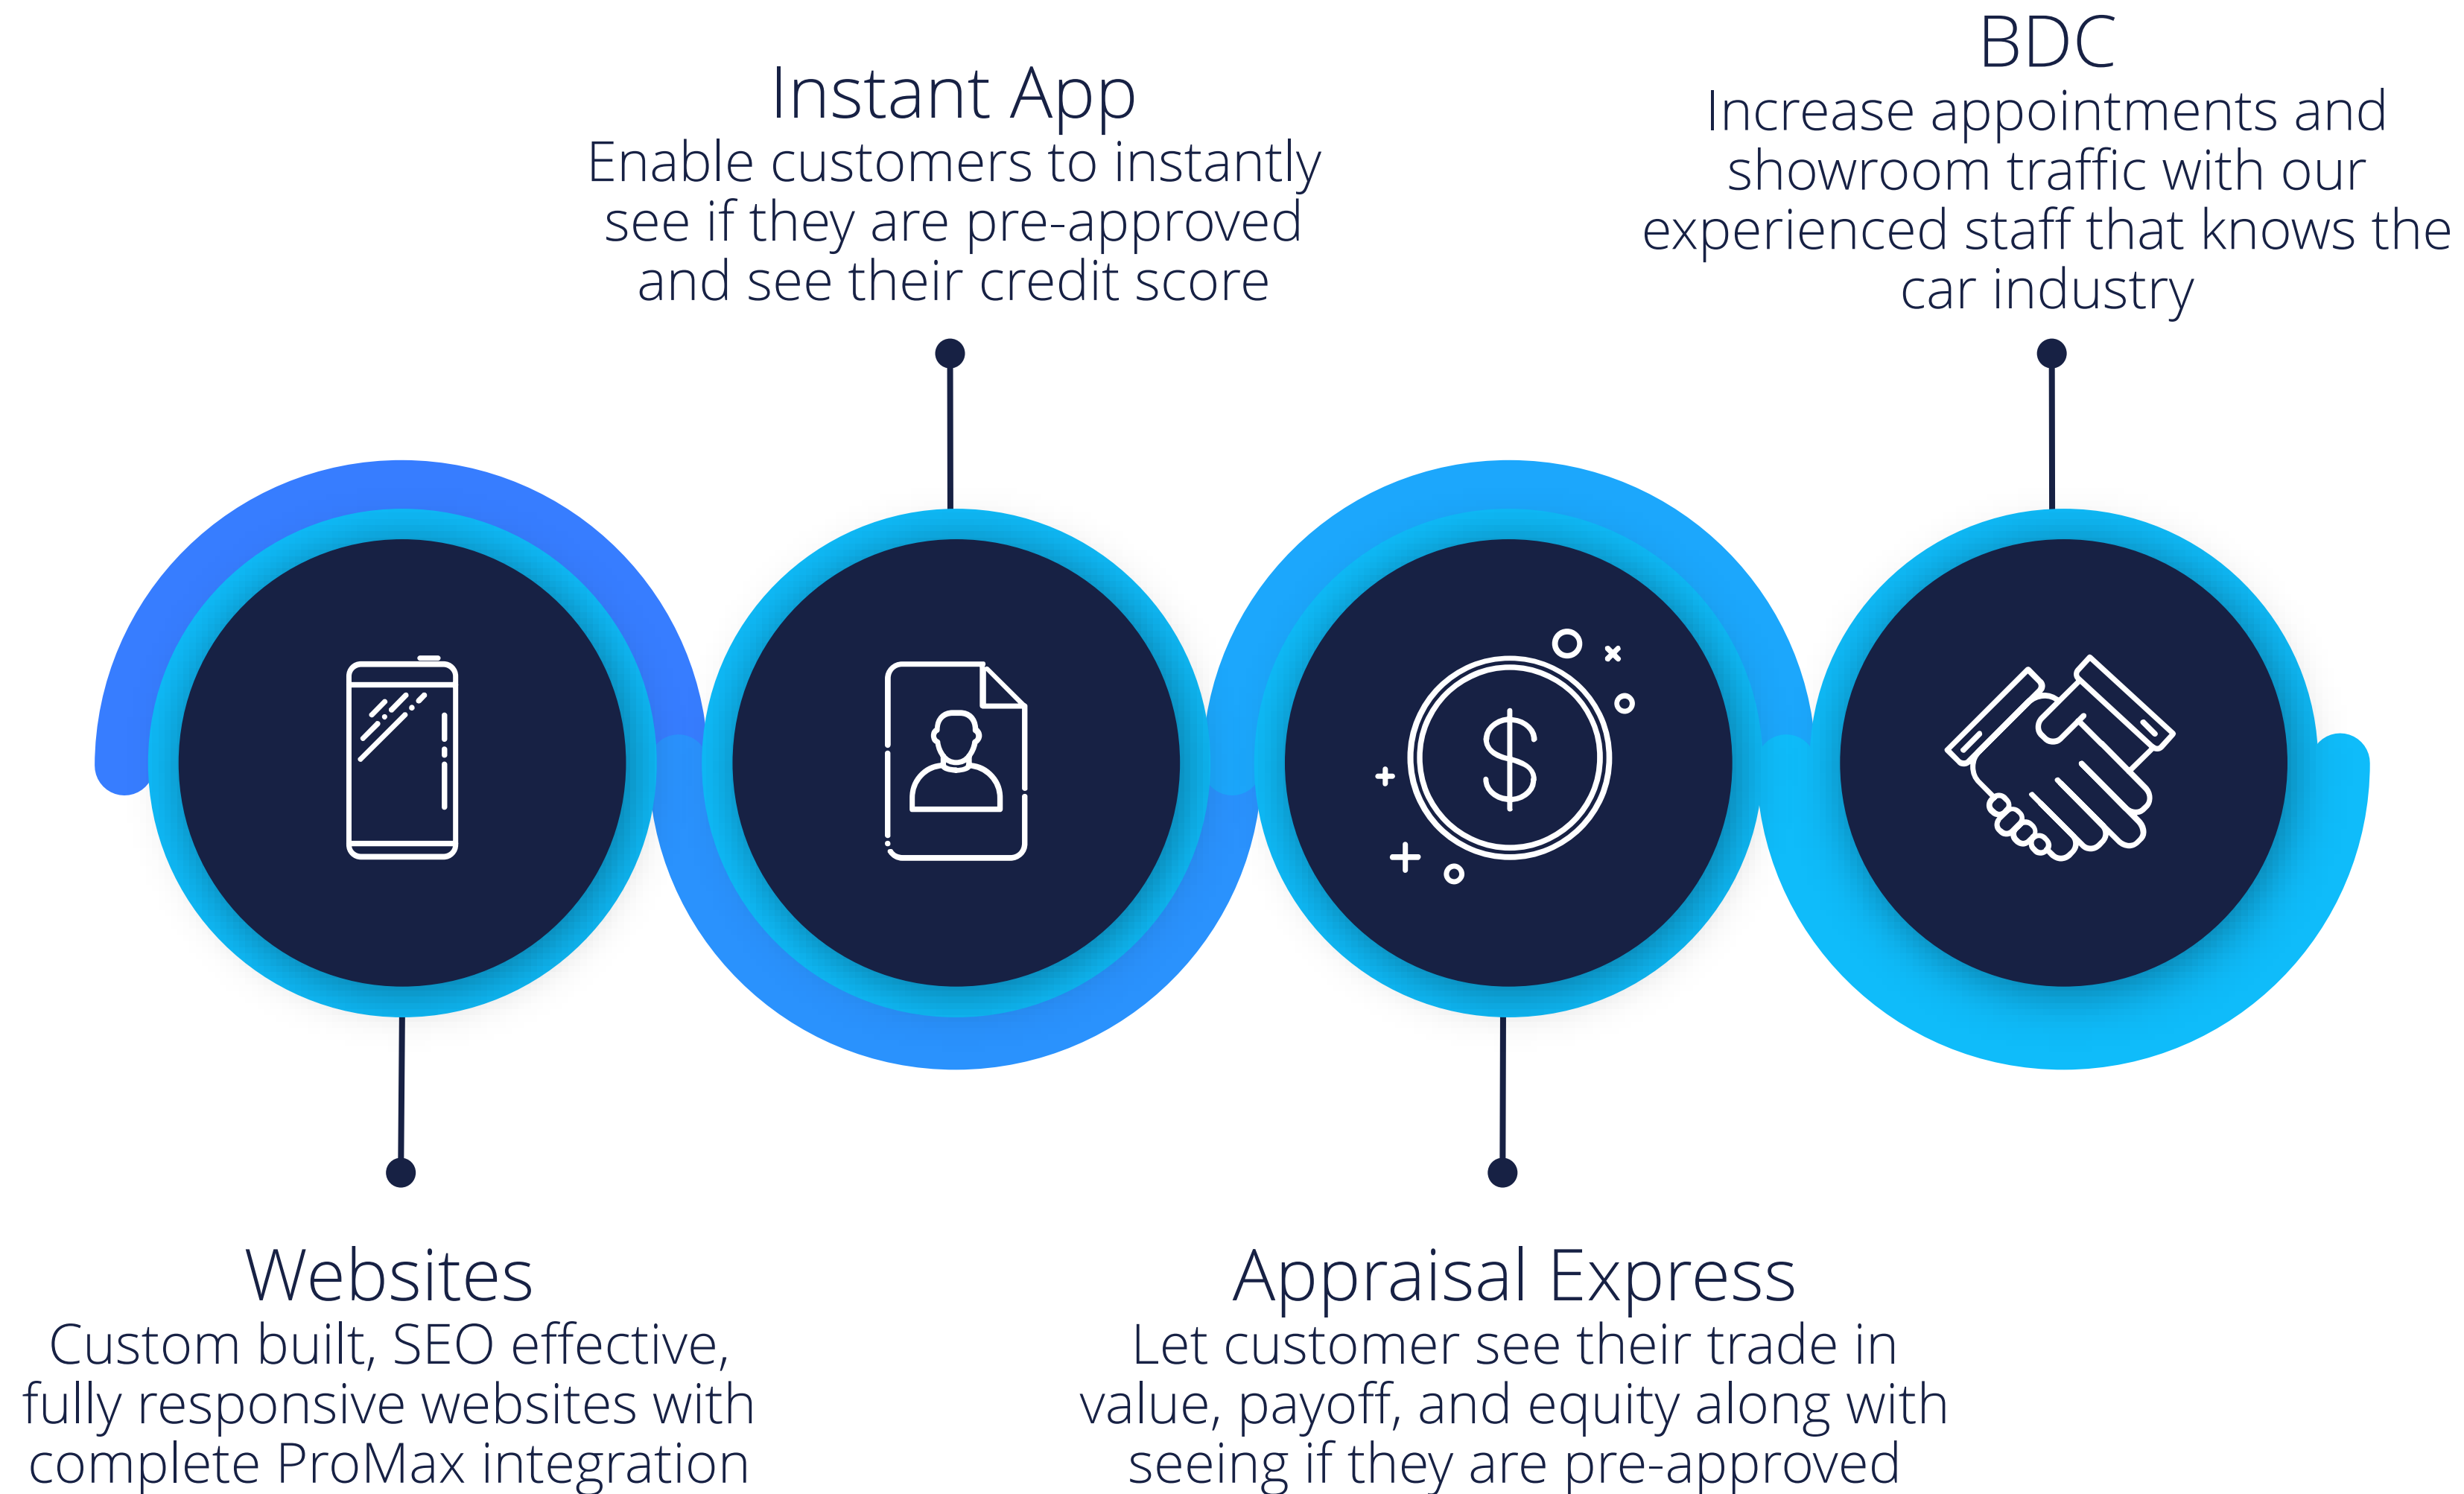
Instant App
Enable customers to instantly see if they are pre-approved and see their credit score

BDC
Increase appointments and showroom traffic with our experienced staff that knows the car industry

$

Websites
Custom built, SEO effective, fully responsive websites with complete ProMax integration

Appraisal Express
Let customer see their trade in value, payoff, and equity along with seeing if they are pre-approved